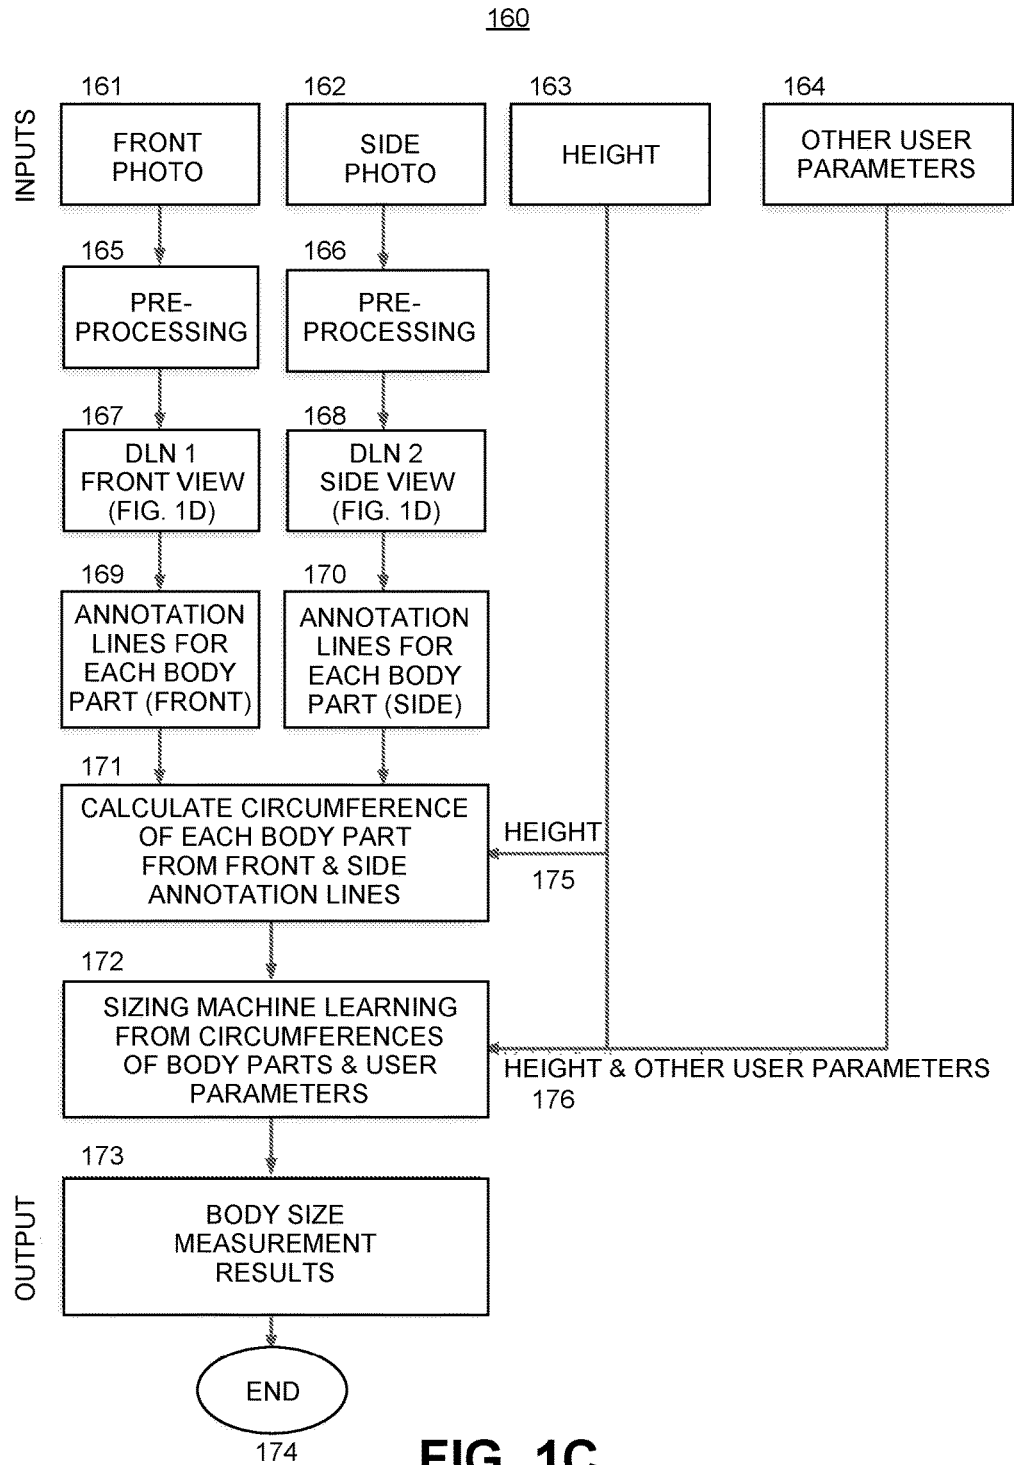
160

INPUTS

161
FRONT PHOTO

162
SIDE PHOTO

163
HEIGHT

164
OTHER USER PARAMETERS

165
PRE-PROCESSING

166
PRE-PROCESSING

167
DLN 1 FRONT VIEW (FIG. 1D)

168
DLN 2 SIDE VIEW (FIG. 1D)

169
ANNOTATION LINES FOR EACH BODY PART (FRONT)

170
ANNOTATION LINES FOR EACH BODY PART (SIDE)

171
CALCULATE CIRCUMFERENCE OF EACH BODY PART FROM FRONT & SIDE ANNOTATION LINES

HEIGHT
175

172
SIZING MACHINE LEARNING FROM CIRCUMFERENCES OF BODY PARTS & USER PARAMETERS

HEIGHT & OTHER USER PARAMETERS
176

OUTPUT

173
BODY SIZE MEASUREMENT RESULTS

END
174

FIG. 1C